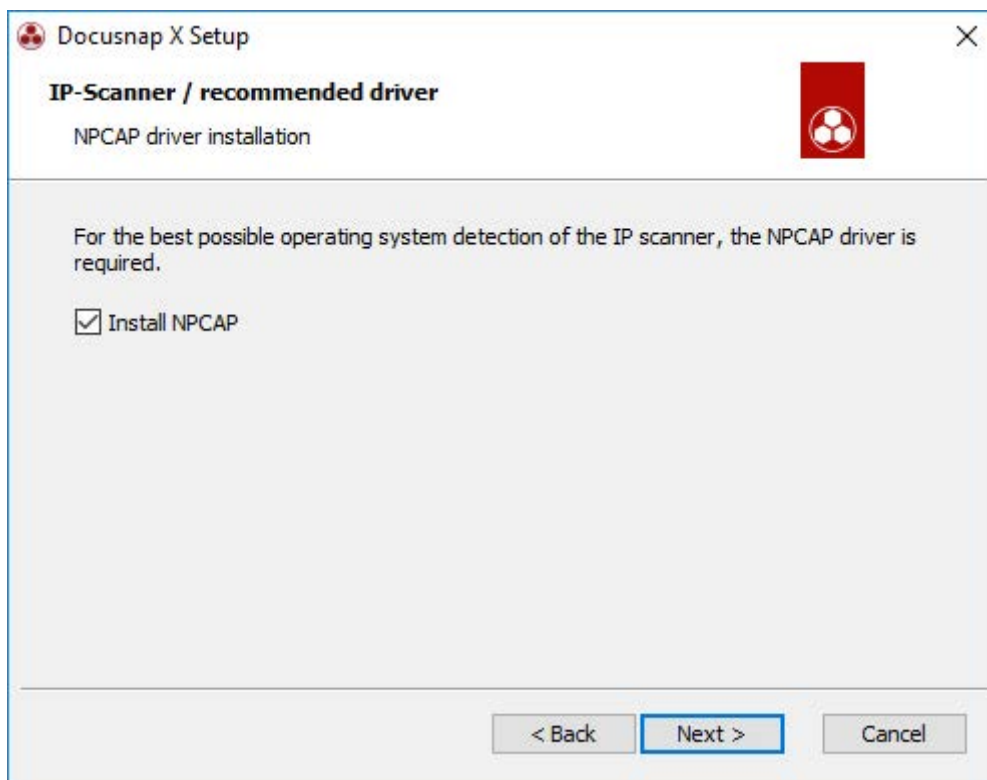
Docusnap X Setup

IP-Scanner / recommended driver

NPCAP driver installation

For the best possible operating system detection of the IP scanner, the NPCAP driver is required.

Install NPCAP

< Back

Next >

Cancel